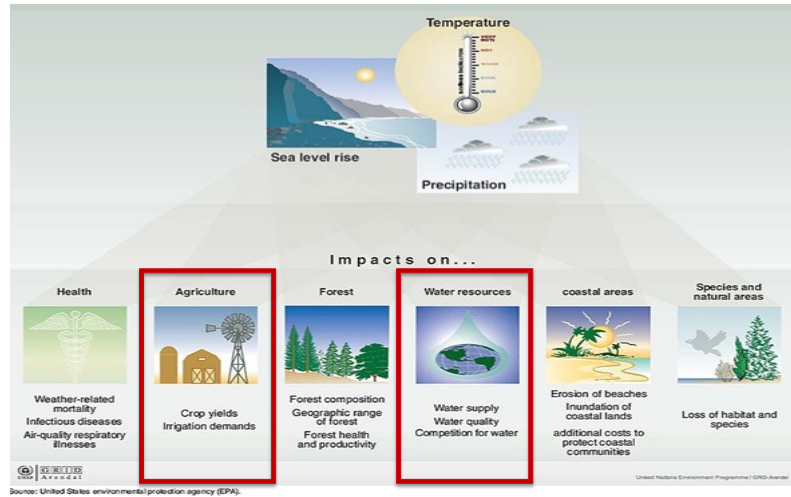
Temperature

VERY HOT
HOT
WARM
COOL
COLD

Sea level rise

Precipitation

Impacts on...

Health

Weather-related mortality
Infectious diseases
Air-quality respiratory illnesses

Agriculture

Crop yields
Irrigation demands

Forest

Forest composition
Geographic range of forest
Forest health and productivity

Water resources

Water supply
Water quality
Competition for water

coastal areas

Erosion of beaches
Inundation of coastal lands
additional costs to protect coastal communities

Species and natural areas

Loss of habitat and species

UNEP GRID Arendal

United Nations Environment Programme / GRID-Arendal

Source: United States environmental protection agency (EPA).